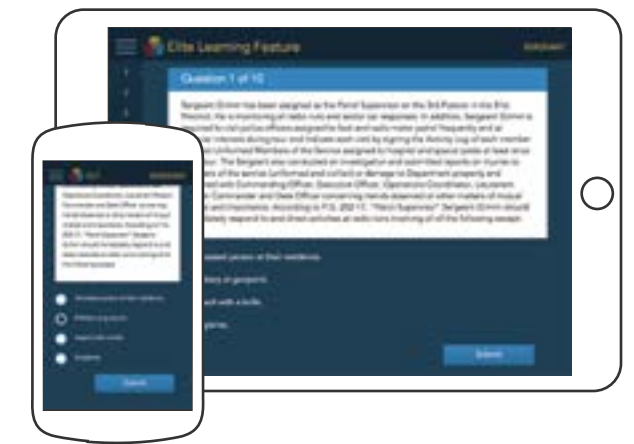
Elite Learning Feature

Question 1 of 10

Sergeant Grimm has been assigned as the Patrol Supervisor on the 3rd Platoon in the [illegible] Precinct. He is monitoring all radio runs and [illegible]. In addition, Sergeant Grimm is required to visit police officers assigned to foot and radio motor patrol frequently and at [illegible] intervals during tour and indicate each visit by signing the Activity Log of each member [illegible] uniformed Members of the Service assigned to hospital and special posts at least once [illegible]. The Sergeant also conducted an investigation and submitted reports on injuries to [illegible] of the service (uniformed and civilian) or damage to Department property and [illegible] with Commanding Officer, Executive Officer, Operations Coordinator, Lieutenant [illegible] Commander and Desk Officer concerning trends observed or other matters of mutual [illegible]. According to P.G. 202-17, "Patrol Supervisor," Sergeant Grimm should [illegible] respond to and direct activities at radio runs involving all of the following except:

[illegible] persons at their residence.

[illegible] or property.

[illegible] with a knife.

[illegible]

Submit

Submit